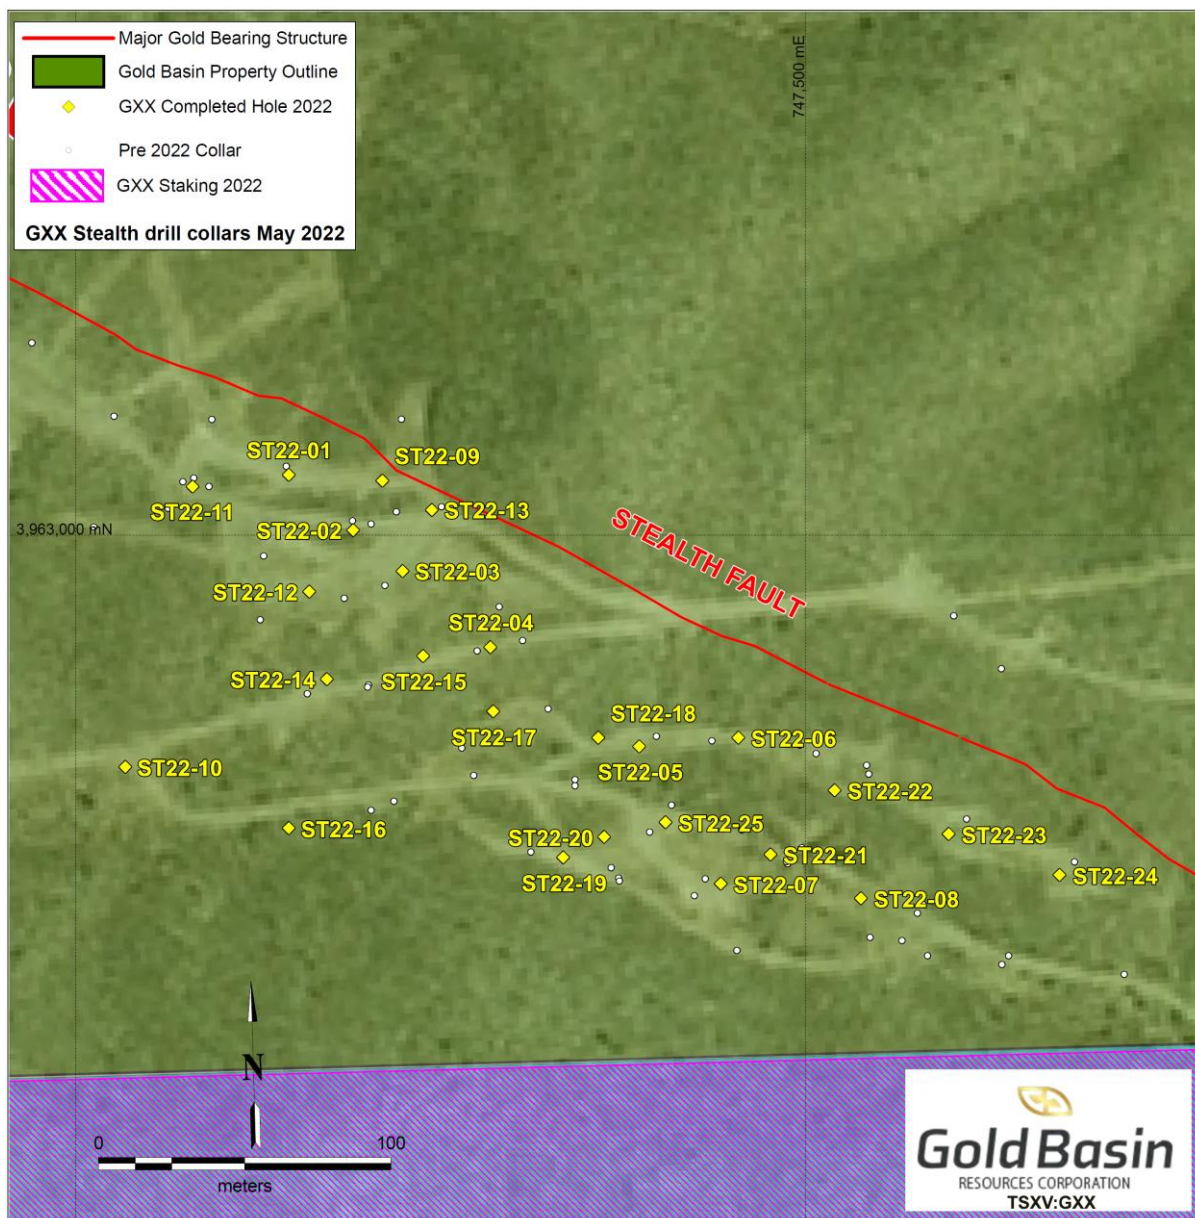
Major Gold Bearing Structure
Gold Basin Property Outline
GXX Completed Hole 2022
Pre 2022 Collar
GXX Staking 2022
GXX Stealth drill collars May 2022

747,500 mE
3,963,000 mN

ST22-01
ST22-09
ST22-11
ST22-13
ST22-02
STEALTH FAULT
ST22-03
ST22-12
ST22-04
ST22-14
ST22-15
ST22-18
ST22-17
ST22-06
ST22-10
ST22-05
ST22-22
ST22-16
ST22-25
ST22-23
ST22-20
ST22-21
ST22-24
ST22-19
ST22-07
ST22-08

N
0
100
meters

Gold Basin
RESOURCES CORPORATION
TSXV:GXX